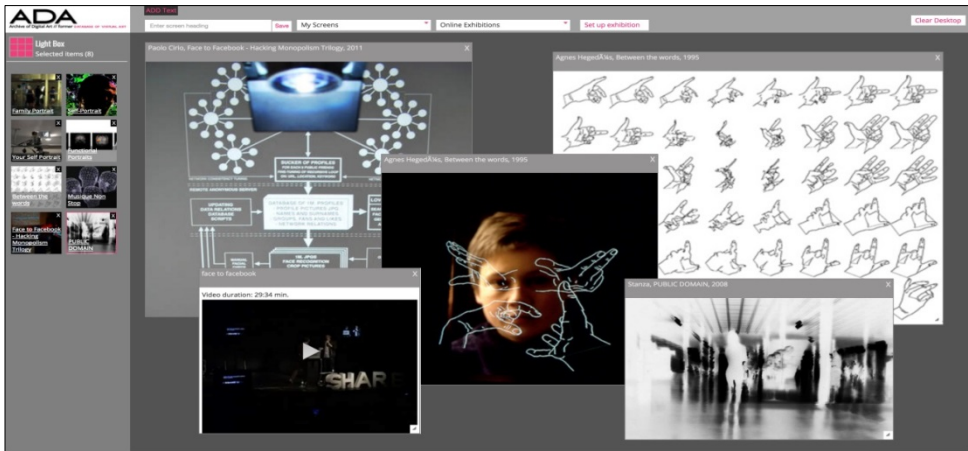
ADA
Archive of Digital Art

ADD Text
Enter screen heading
Save
My Screens
Online Exhibitions
Set up exhibition
Clear Desktop

Light Box
Selected items (8)

Family Portrait
Self-Portrait
Your Self Portrait
Panoptical Portraits
Between the words
Mustique Non Stop
Face to Facebook - Hacking Monopolism Trilogy
PUBLIC DOMAIN

Paolo Cirio, Face to Facebook - Hacking Monopolism Trilogy, 2011
X

Agnes HegedÃ¼s, Between the words, 1995
X

Agnes HegedÃ¼s, Between the words, 1995
X

face to facebook
Video duration: 29:34 min.
SHARE

Stanza, PUBLIC DOMAIN, 2008
X